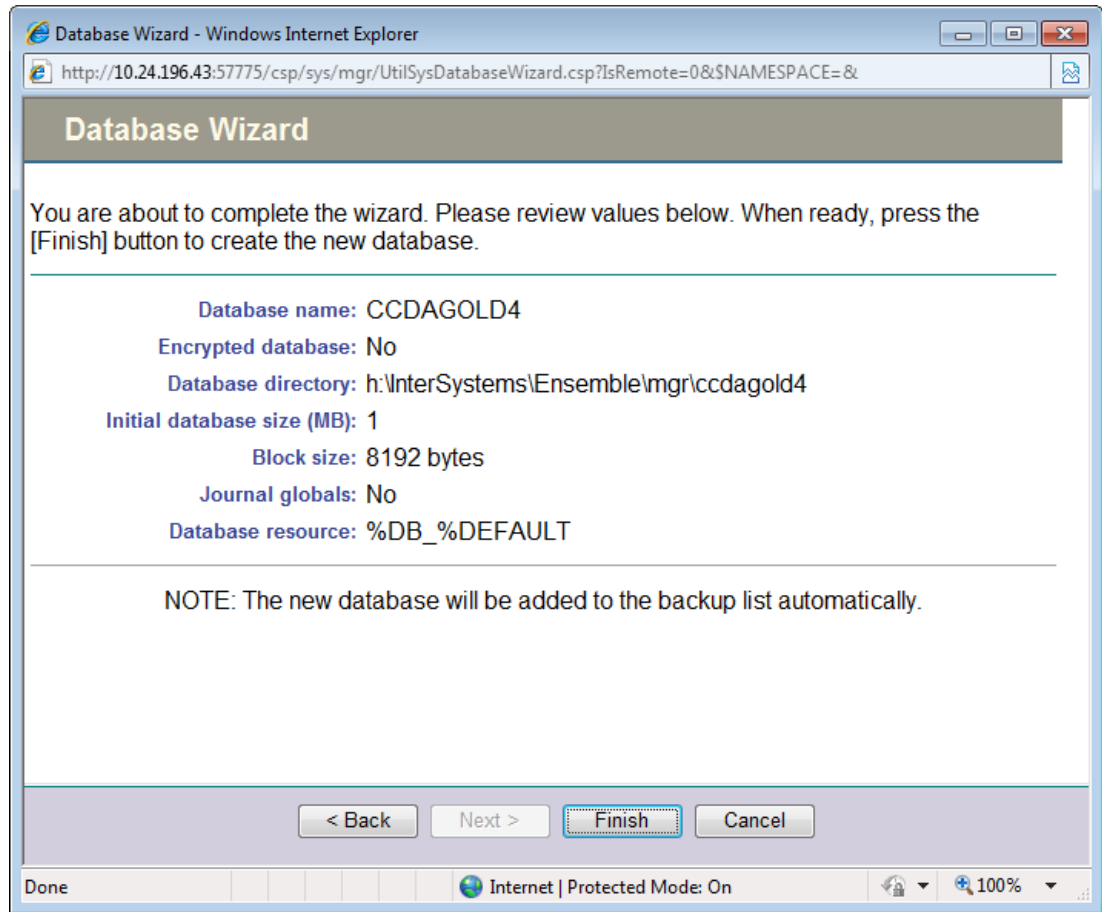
Database Wizard - Windows Internet Explorer

http://10.24.196.43:57775/csp/sys/mgr/UtilSysDatabaseWizard.csp?IsRemote=0&$NAMESPACE=&

Database Wizard

You are about to complete the wizard. Please review values below. When ready, press the [Finish] button to create the new database.

Database name: CCDAGOLD4
Encrypted database: No
Database directory: h:\InterSystems\Ensemble\mgr\ccdagold4
Initial database size (MB): 1
Block size: 8192 bytes
Journal globals: No
Database resource: %DB_%DEFAULT

NOTE: The new database will be added to the backup list automatically.

< Back
Next >
Finish
Cancel

Done
Internet | Protected Mode: On
100%